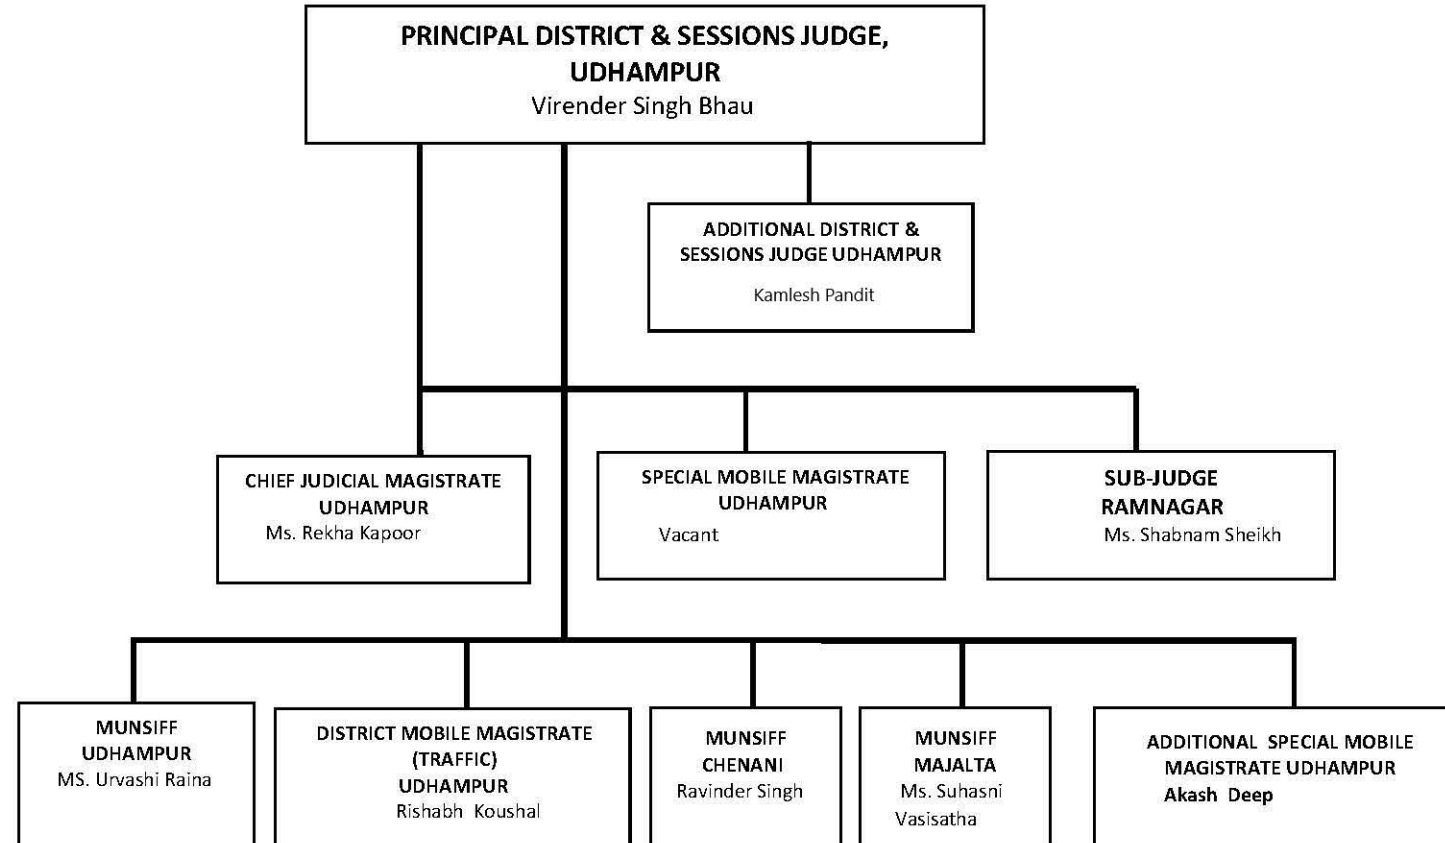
PRINCIPAL DISTRICT & SESSIONS JUDGE, UDHAMPUR
Virender Singh Bhau

ADDITIONAL DISTRICT & SESSIONS JUDGE UDHAMPUR
Kamlesh Pandit

CHIEF JUDICIAL MAGISTRATE UDHAMPUR
Ms. Rekha Kapoor

SPECIAL MOBILE MAGISTRATE UDHAMPUR
Vacant

SUB-JUDGE RAMNAGAR
Ms. Shabnam Sheikh

MUNSIFF UDHAMPUR
MS. Urvashi Raina

DISTRICT MOBILE MAGISTRATE (TRAFFIC) UDHAMPUR
Rishabh Koushal

MUNSIFF CHENANI
Ravinder Singh

MUNSIFF MAJALTA
Ms. Suhasni Vasisatha

ADDITIONAL SPECIAL MOBILE MAGISTRATE UDHAMPUR
Akash Deep